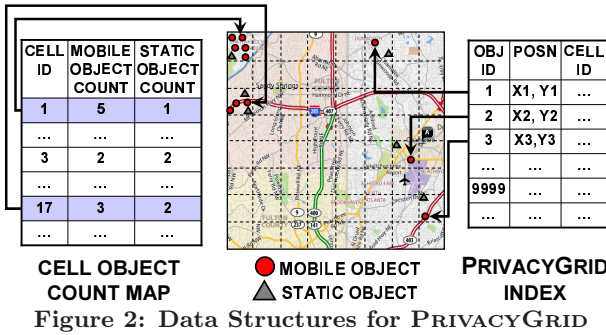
| CELL ID | MOBILE OBJECT COUNT | STATIC OBJECT COUNT |
|---|---|---|
| 1 | 5 | 1 |
| ... | ... | ... |
| 3 | 2 | 2 |
| ... | ... | ... |
| 17 | 3 | 2 |
| ... | ... | ... |

| OBJ ID | POSN | CELL ID |
|---|---|---|
| 1 | X1, Y1 | ... |
| 2 | X2, Y2 | ... |
| 3 | X3,Y3 | ... |
| ... | ... | ... |
| 9999 | ... | ... |
| ... | ... | ... |

CELL OBJECT COUNT MAP

MOBILE OBJECT
STATIC OBJECT

PRIVACYGRID INDEX

Figure 2: Data Structures for PrivacyGrid